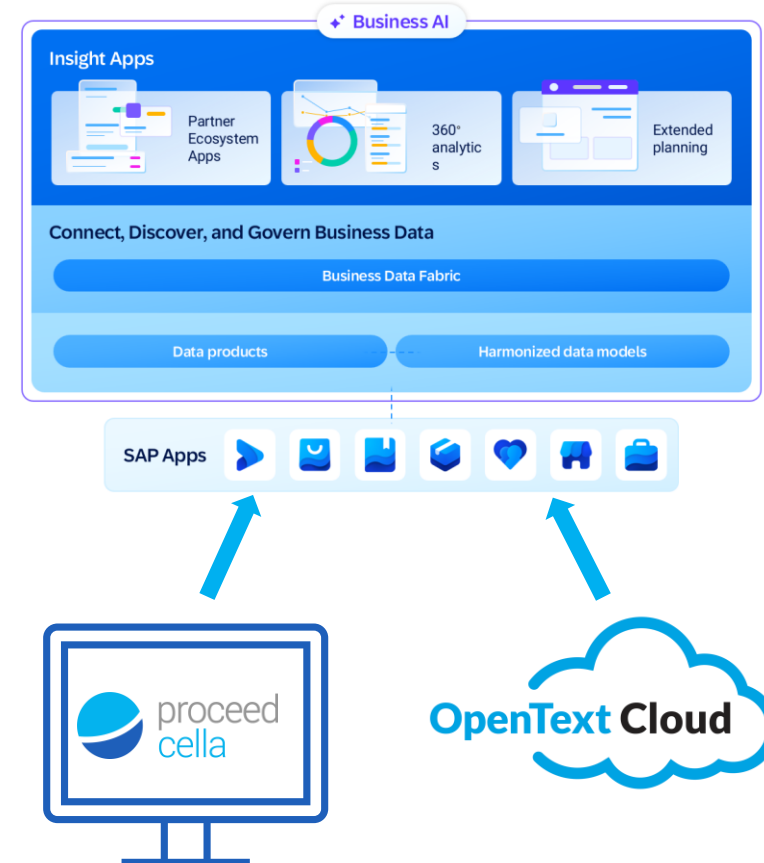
Business AI

Insight Apps

Partner Ecosystem Apps

360° analytics

Extended planning

Connect, Discover, and Govern Business Data

Business Data Fabric

Data products

Harmonized data models

SAP Apps

proceed cella

OpenText Cloud